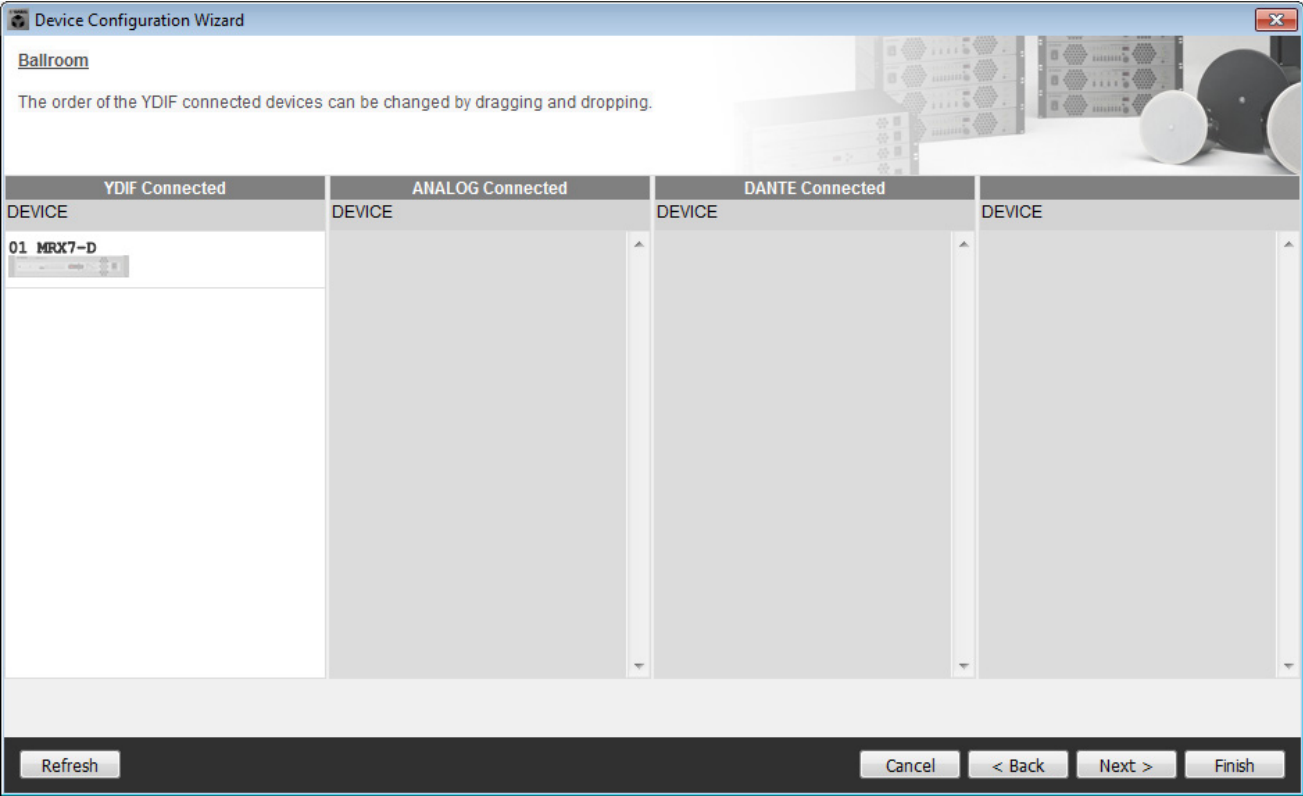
Device Configuration Wizard

Ballroom

The order of the YDIF connected devices can be changed by dragging and dropping.

| YDIF Connected | ANALOG Connected | DANTE Connected | |
|---|---|---|---|
| DEVICE | DEVICE | DEVICE | DEVICE |
| 01 MRX7-D | | | |

Refresh

Cancel

< Back

Next >

Finish